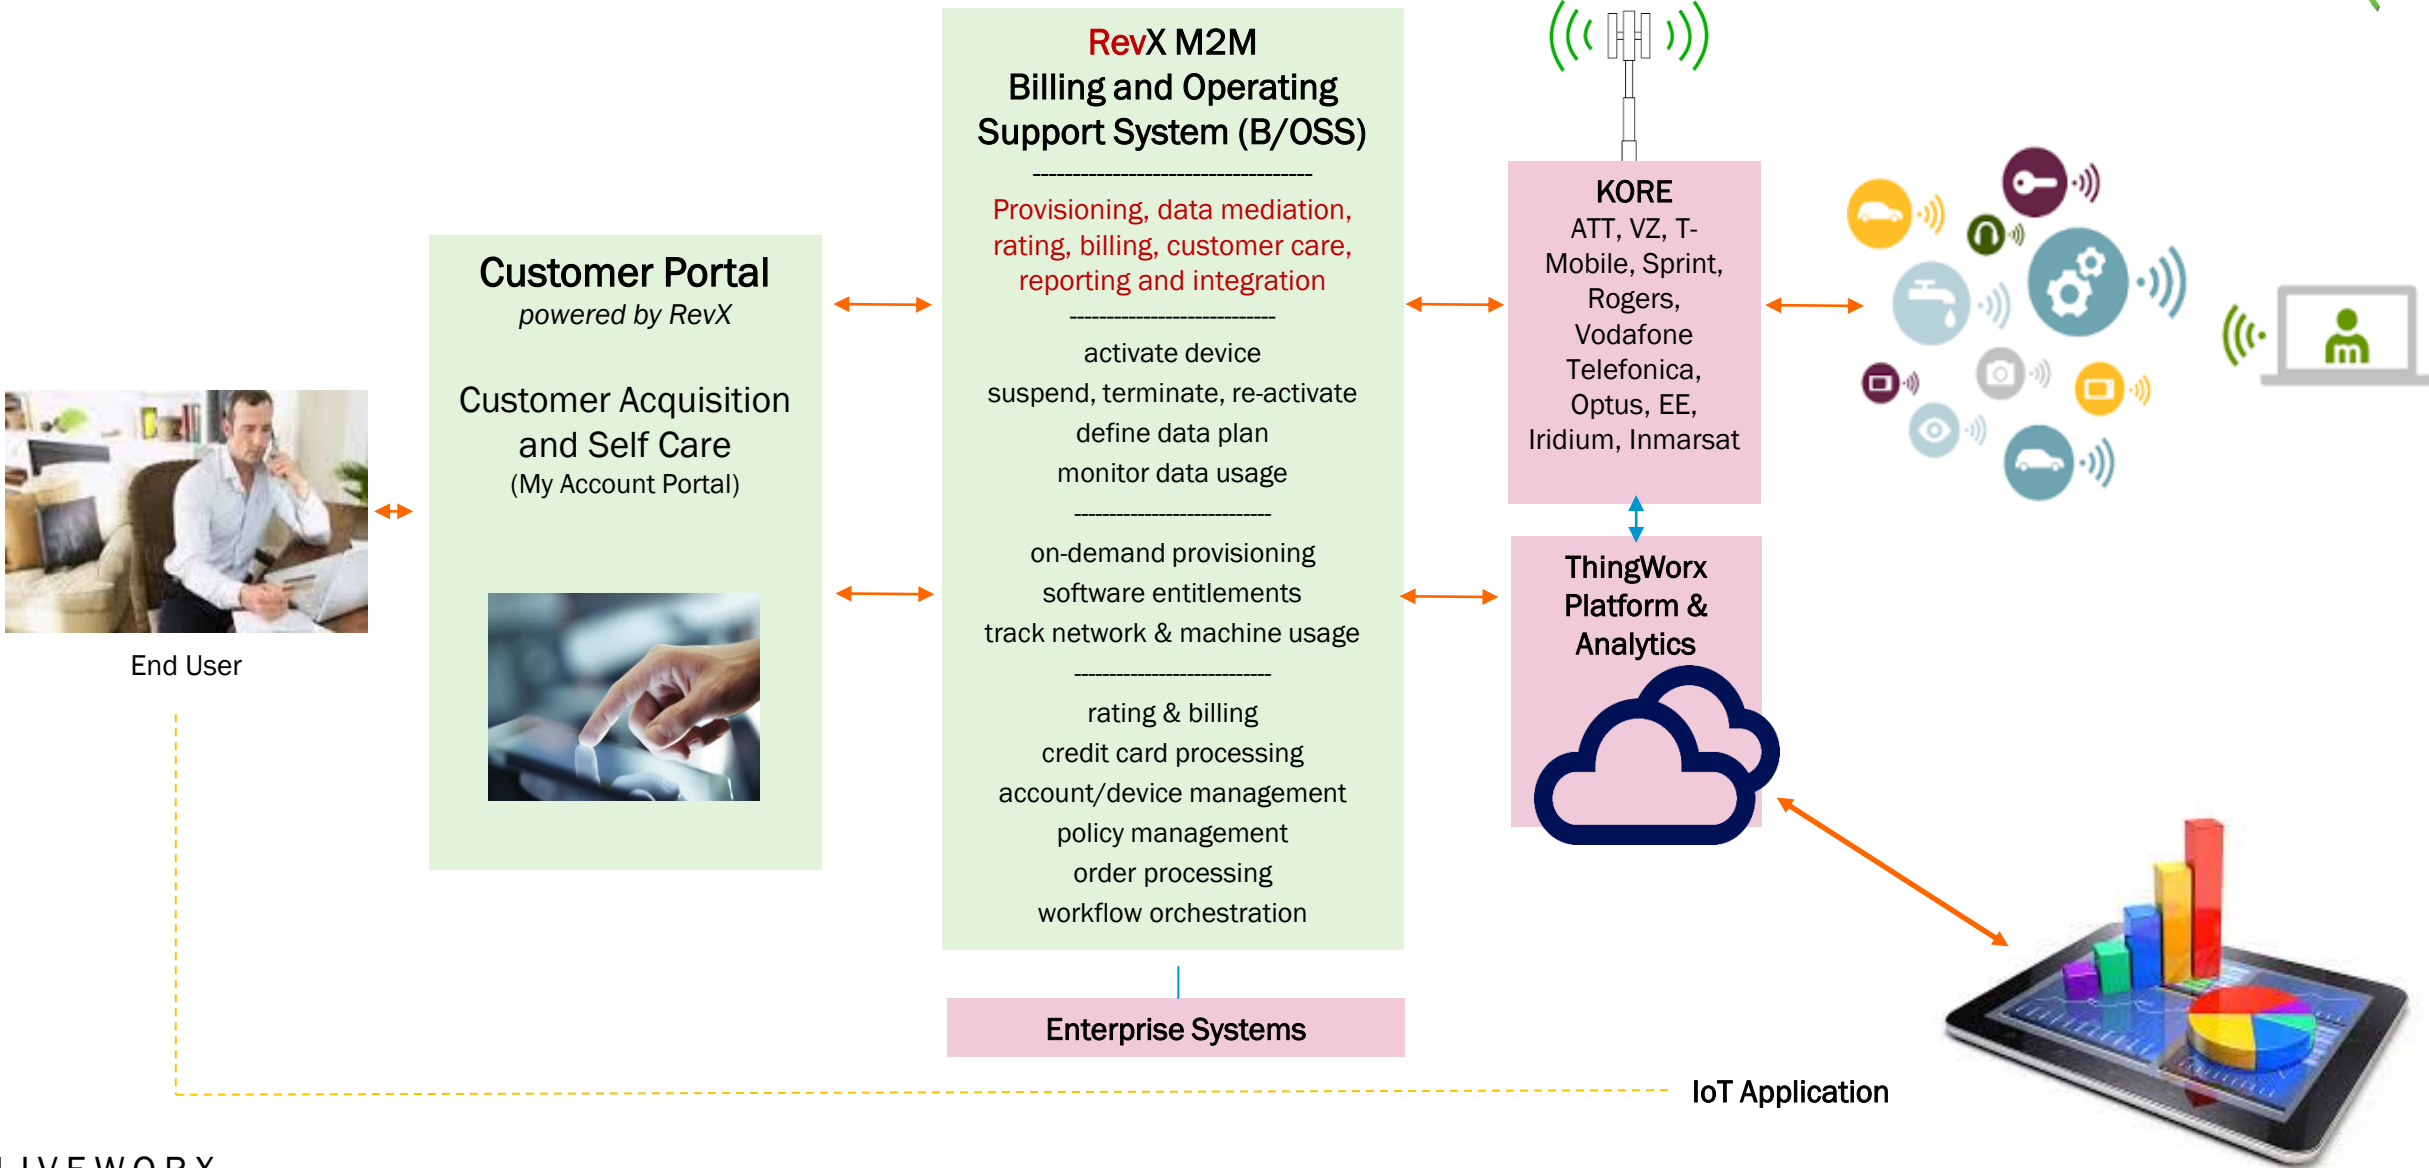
End User

Customer Portal
powered by RevX

Customer Acquisition and Self Care
(My Account Portal)

RevX M2M
Billing and Operating Support System (B/OSS)
--------------------------------------
Provisioning, data mediation, rating, billing, customer care, reporting and integration
----------------------------
activate device
suspend, terminate, re-activate
define data plan
monitor data usage
----------------------------
on-demand provisioning
software entitlements
track network & machine usage
----------------------------
rating & billing
credit card processing
account/device management
policy management
order processing
workflow orchestration

Enterprise Systems

KORE
ATT, VZ, T-Mobile, Sprint, Rogers, Vodafone Telefonica, Optus, EE, Iridium, Inmarsat

ThingWorx Platform & Analytics

IoT Application

LIVEWORX